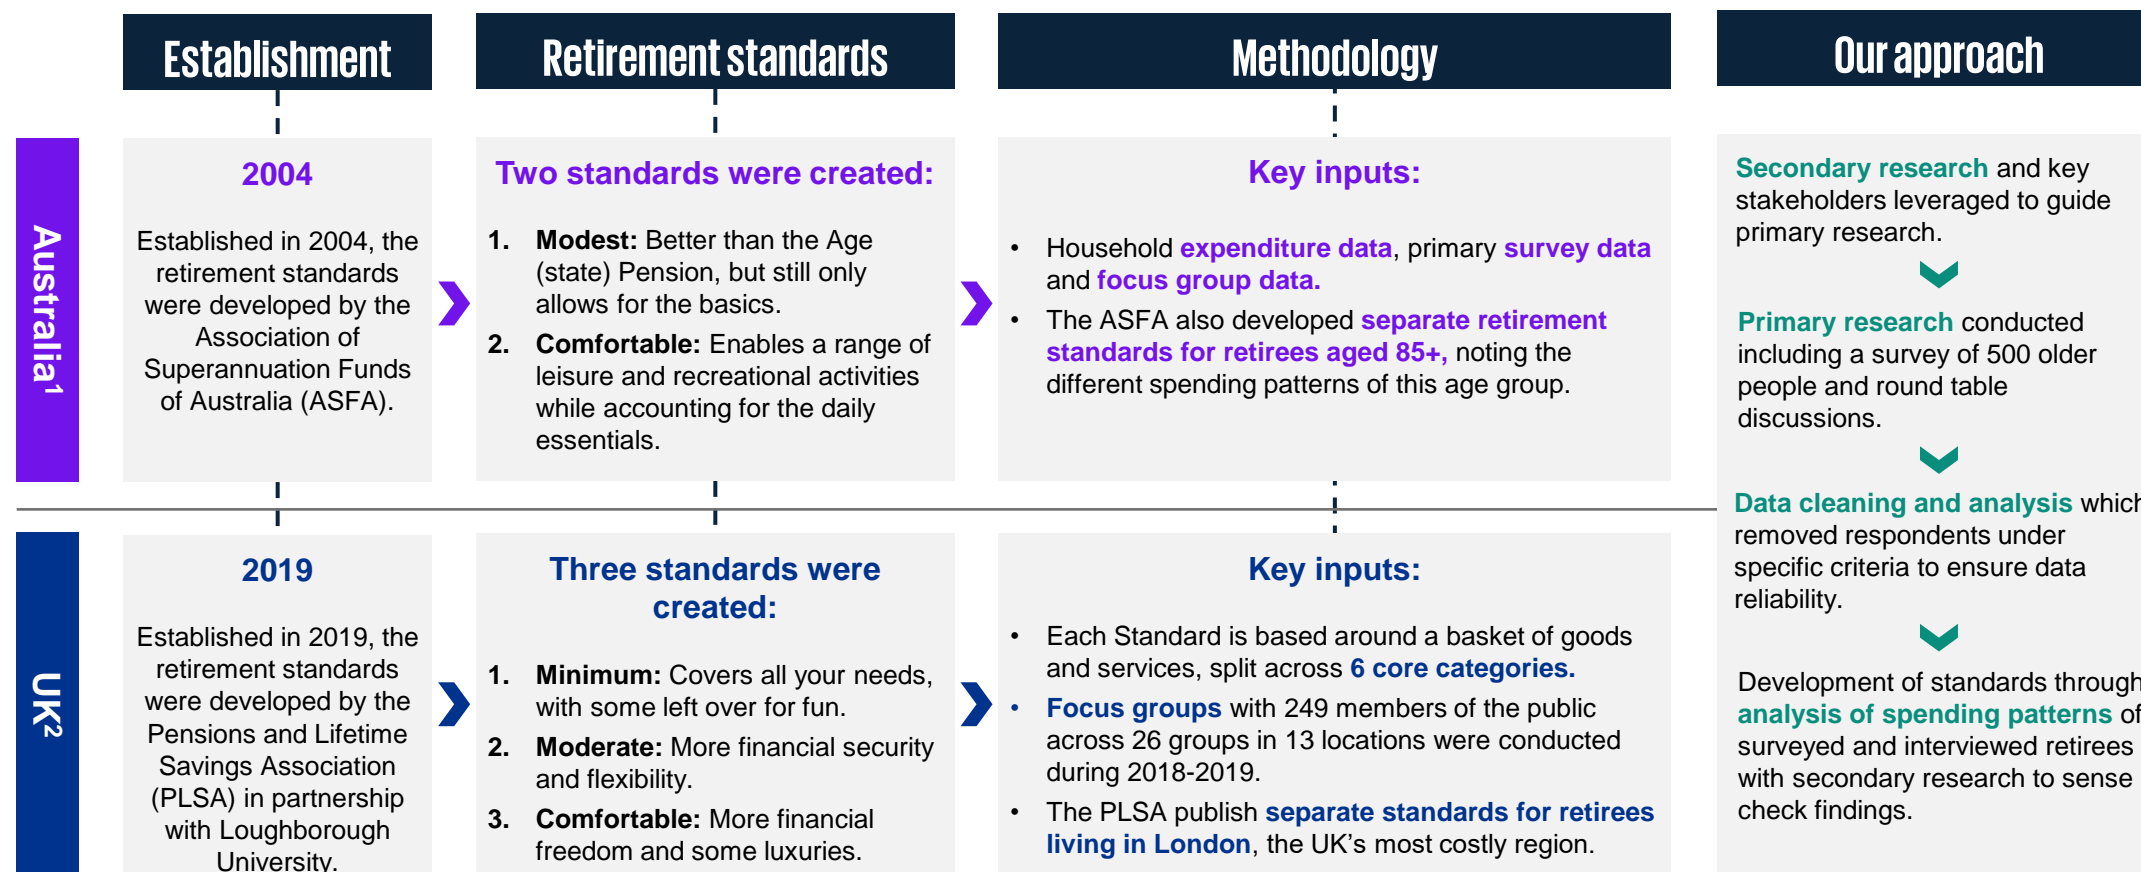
Establishment

Retirement standards

Methodology

Our approach

Australia$^1$

2004

Established in 2004, the retirement standards were developed by the Association of Superannuation Funds of Australia (ASFA).

Two standards were created:

1. Modest: Better than the Age (state) Pension, but still only allows for the basics.
2. Comfortable: Enables a range of leisure and recreational activities while accounting for the daily essentials.

Key inputs:

- Household expenditure data, primary survey data and focus group data.
- The ASFA also developed separate retirement standards for retirees aged 85+, noting the different spending patterns of this age group.

Secondary research and key stakeholders leveraged to guide primary research.

Primary research conducted including a survey of 500 older people and round table discussions.

Data cleaning and analysis which removed respondents under specific criteria to ensure data reliability.

Development of standards through analysis of spending patterns of surveyed and interviewed retirees with secondary research to sense check findings.

UK$^2$

2019

Established in 2019, the retirement standards were developed by the Pensions and Lifetime Savings Association (PLSA) in partnership with Loughborough University.

Three standards were created:

1. Minimum: Covers all your needs, with some left over for fun.
2. Moderate: More financial security and flexibility.
3. Comfortable: More financial freedom and some luxuries.

Key inputs:

- Each Standard is based around a basket of goods and services, split across 6 core categories.
- Focus groups with 249 members of the public across 26 groups in 13 locations were conducted during 2018-2019.
- The PLSA publish separate standards for retirees living in London, the UK's most costly region.